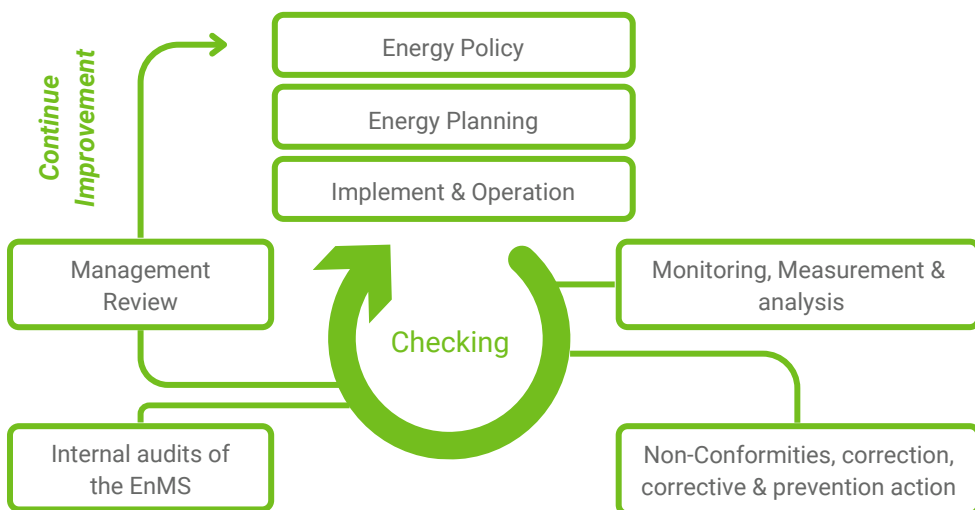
Continue Improvement

Energy Policy

Energy Planning

Implement & Operation

Management Review

Monitoring, Measurement & analysis

Checking

Internal audits of the EnMS

Non-Conformities, correction, corrective & prevention action